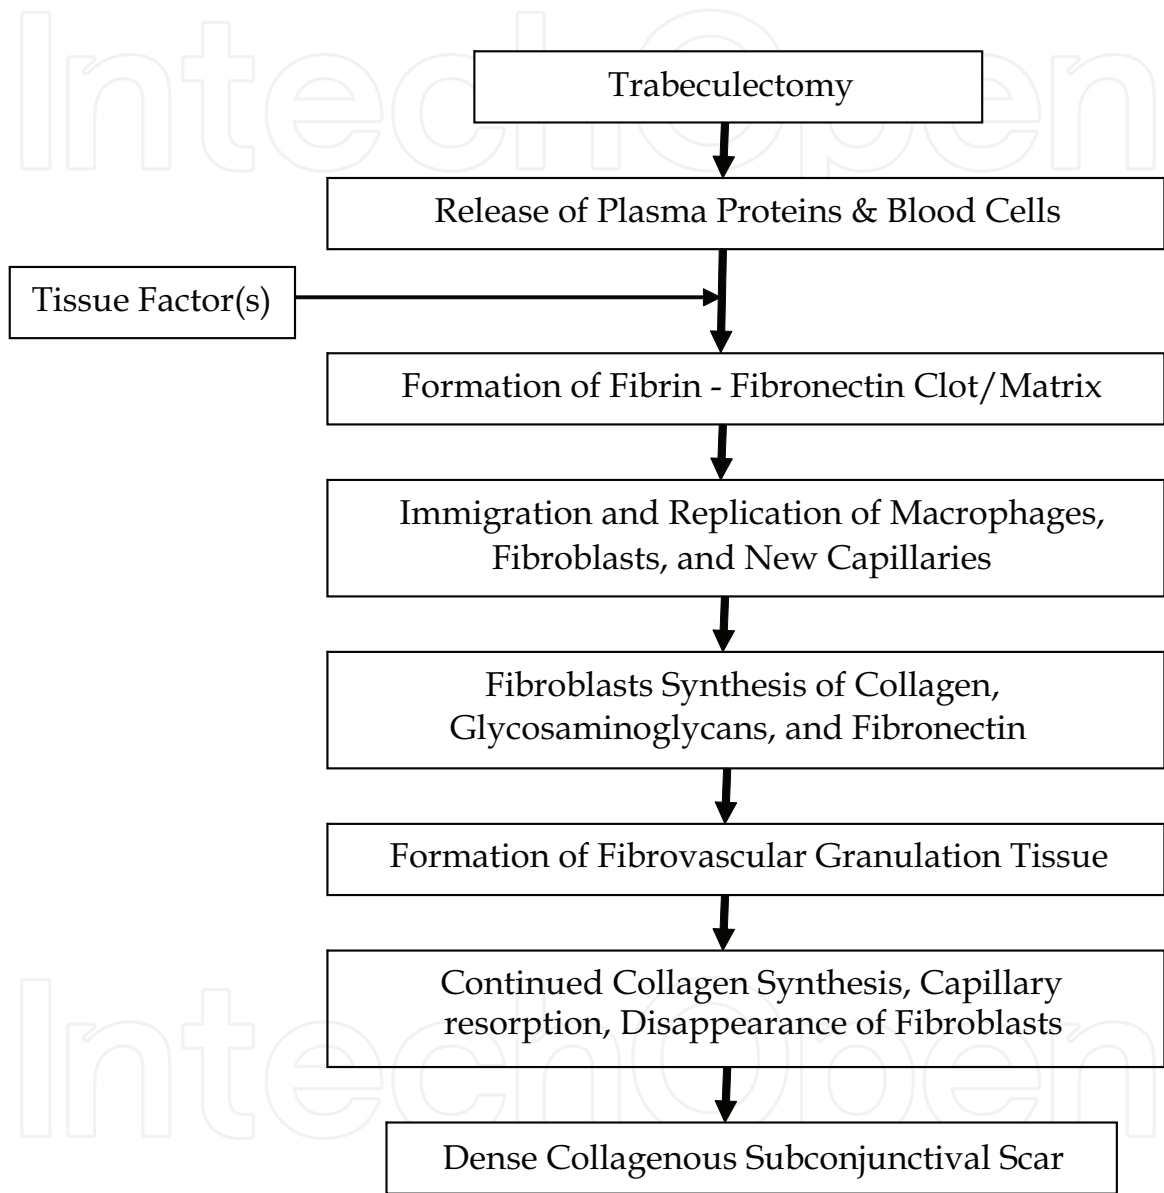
Trabeculectomy

Release of Plasma Proteins & Blood Cells

Tissue Factor(s)

Formation of Fibrin - Fibronectin Clot/Matrix

Immigration and Replication of Macrophages, Fibroblasts, and New Capillaries

Fibroblasts Synthesis of Collagen, Glycosaminoglycans, and Fibronectin

Formation of Fibrovascular Granulation Tissue

Continued Collagen Synthesis, Capillary resorption, Disappearance of Fibroblasts

Dense Collagenous Subconjunctival Scar

IntechOpen

IntechOpen